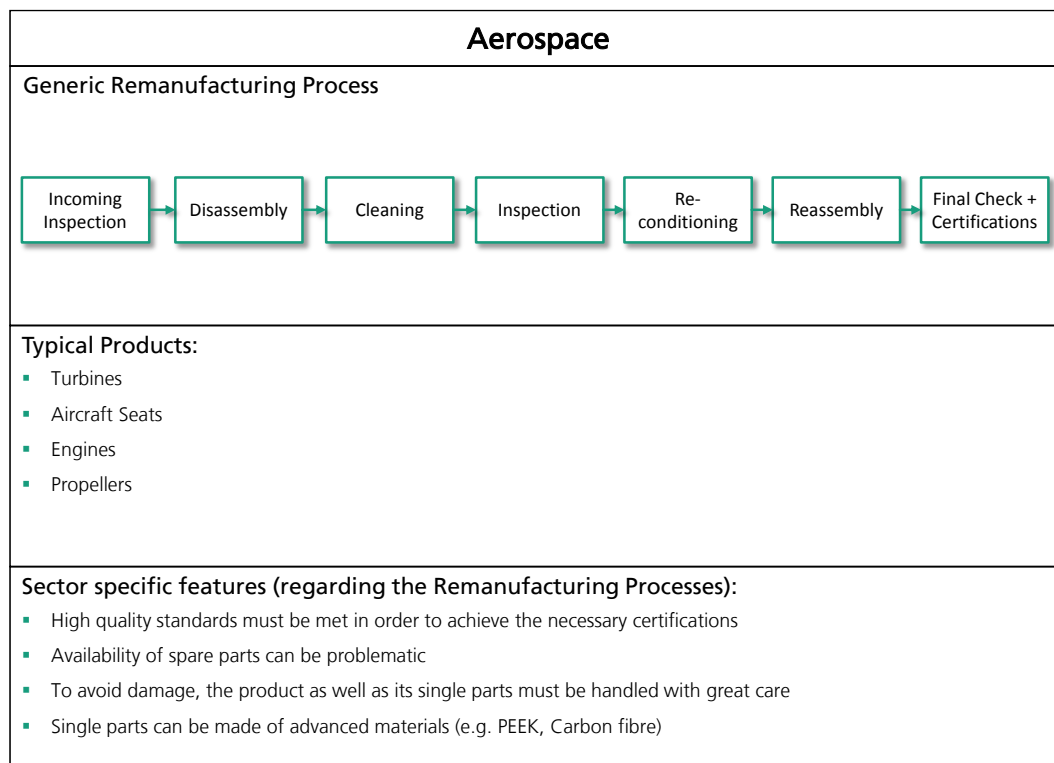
Aerospace

Generic Remanufacturing Process

Incoming Inspection → Disassembly → Cleaning → Inspection → Reconditioning → Reassembly → Final Check + Certifications

Typical Products:
- Turbines
- Aircraft Seats
- Engines
- Propellers

Sector specific features (regarding the Remanufacturing Processes):
- High quality standards must be met in order to achieve the necessary certifications
- Availability of spare parts can be problematic
- To avoid damage, the product as well as its single parts must be handled with great care
- Single parts can be made of advanced materials (e.g. PEEK, Carbon fibre)